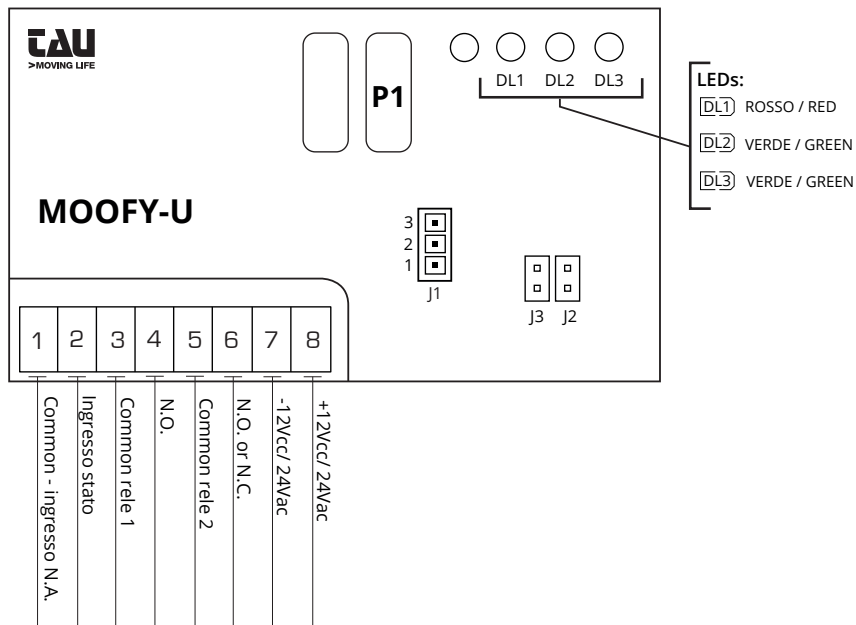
TAU
>MOVING LIFE

P1

DL1 DL2 DL3

LEDs:
DL1 ROSSO / RED
DL2 VERDE / GREEN
DL3 VERDE / GREEN

MOOFY-U

3
2
1
J1

J3 J2

| 1 | 2 | 3 | 4 | 5 | 6 | 7 | 8 |
|---|---|---|---|---|---|---|---|

Common - ingresso N.A.
Ingresso stato
Common rele 1
N.O.
Common rele 2
N.O. or N.C.
-12Vcc/ 24Vac
+12Vcc/ 24Vac